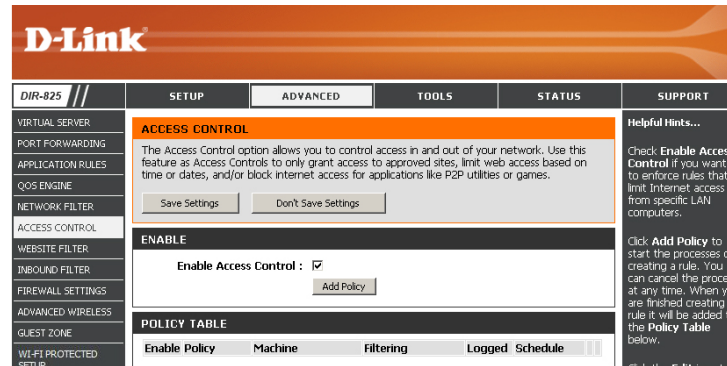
D-Link

DIR-825

SETUP | ADVANCED | TOOLS | STATUS | SUPPORT

VIRTUAL SERVER
PORT FORWARDING
APPLICATION RULES
QOS ENGINE
NETWORK FILTER
ACCESS CONTROL
WEBSITE FILTER
INBOUND FILTER
FIREWALL SETTINGS
ADVANCED WIRELESS
GUEST ZONE
WI-FI PROTECTED SETUP

ACCESS CONTROL

The Access Control option allows you to control access in and out of your network. Use this feature as Access Controls to only grant access to approved sites, limit web access based on time or dates, and/or block internet access for applications like P2P utilities or games.

Save Settings | Don't Save Settings

ENABLE

Enable Access Control : ☑

Add Policy

POLICY TABLE

| Enable Policy | Machine | Filtering | Logged | Schedule |
|---|---|---|---|---|

Helpful Hints...

Check Enable Acces Control if you want to enforce rules that limit Internet access from specific LAN computers.

Click Add Policy to start the processes c creating a rule. You can cancel the proce at any time. When y are finished creating rule it will be added t the Policy Table below.

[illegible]